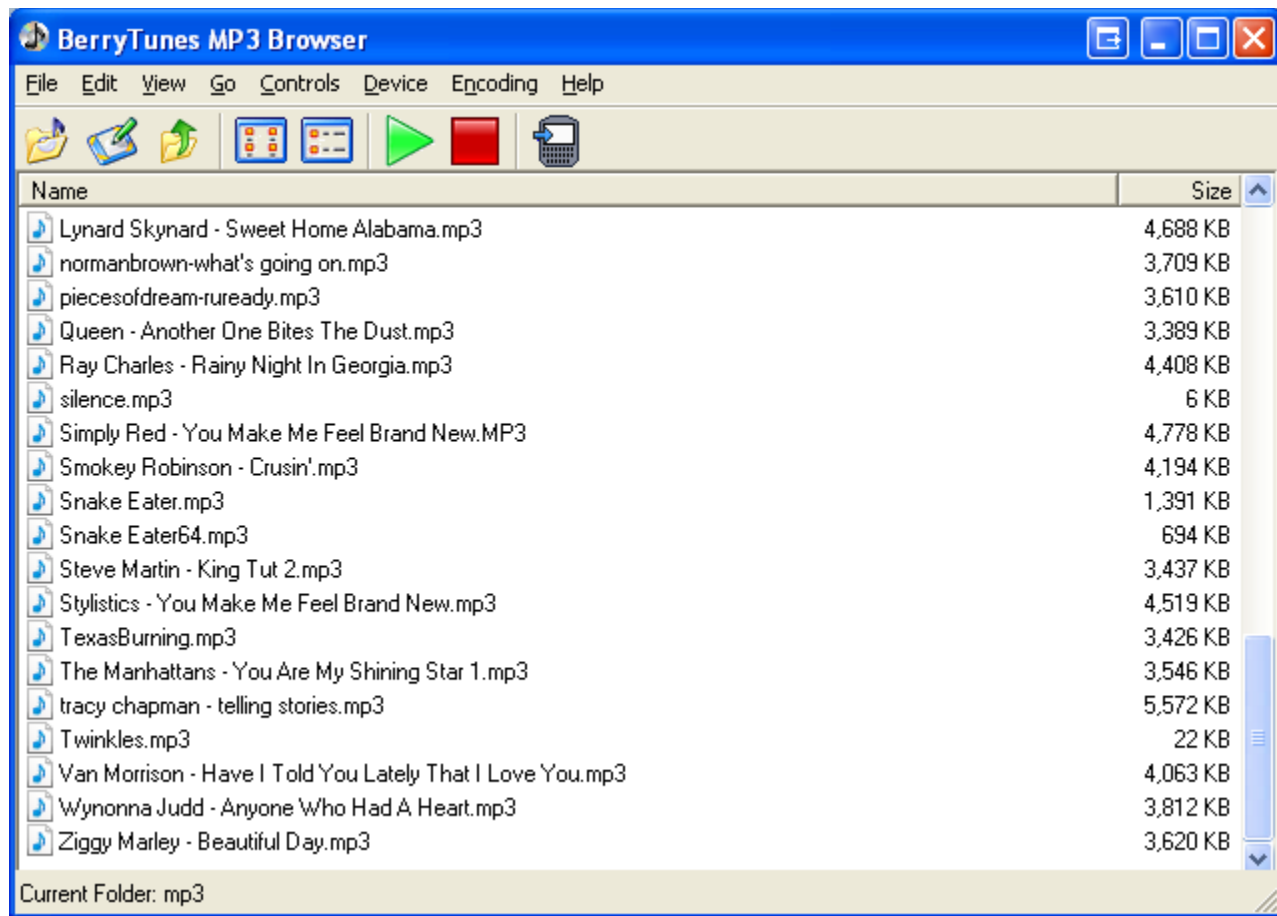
BerryTunes MP3 Browser

File Edit View Go Controls Device Encoding Help

| Name | Size |
|---|---|
| Lynard Skynard - Sweet Home Alabama.mp3 | 4,688 KB |
| normanbrown-what's going on.mp3 | 3,709 KB |
| piecesofdream-rueready.mp3 | 3,610 KB |
| Queen - Another One Bites The Dust.mp3 | 3,389 KB |
| Ray Charles - Rainy Night In Georgia.mp3 | 4,408 KB |
| silence.mp3 | 6 KB |
| Simply Red - You Make Me Feel Brand New.MP3 | 4,778 KB |
| Smokey Robinson - Crusin'.mp3 | 4,194 KB |
| Snake Eater.mp3 | 1,391 KB |
| Snake Eater64.mp3 | 694 KB |
| Steve Martin - King Tut 2.mp3 | 3,437 KB |
| Stylistics - You Make Me Feel Brand New.mp3 | 4,519 KB |
| TexasBurning.mp3 | 3,426 KB |
| The Manhattans - You Are My Shining Star 1.mp3 | 3,546 KB |
| tracy chapman - telling stories.mp3 | 5,572 KB |
| Twinkles.mp3 | 22 KB |
| Van Morrison - Have I Told You Lately That I Love You.mp3 | 4,063 KB |
| Wynonna Judd - Anyone Who Had A Heart.mp3 | 3,812 KB |
| Ziggy Marley - Beautiful Day.mp3 | 3,620 KB |

Current Folder: mp3